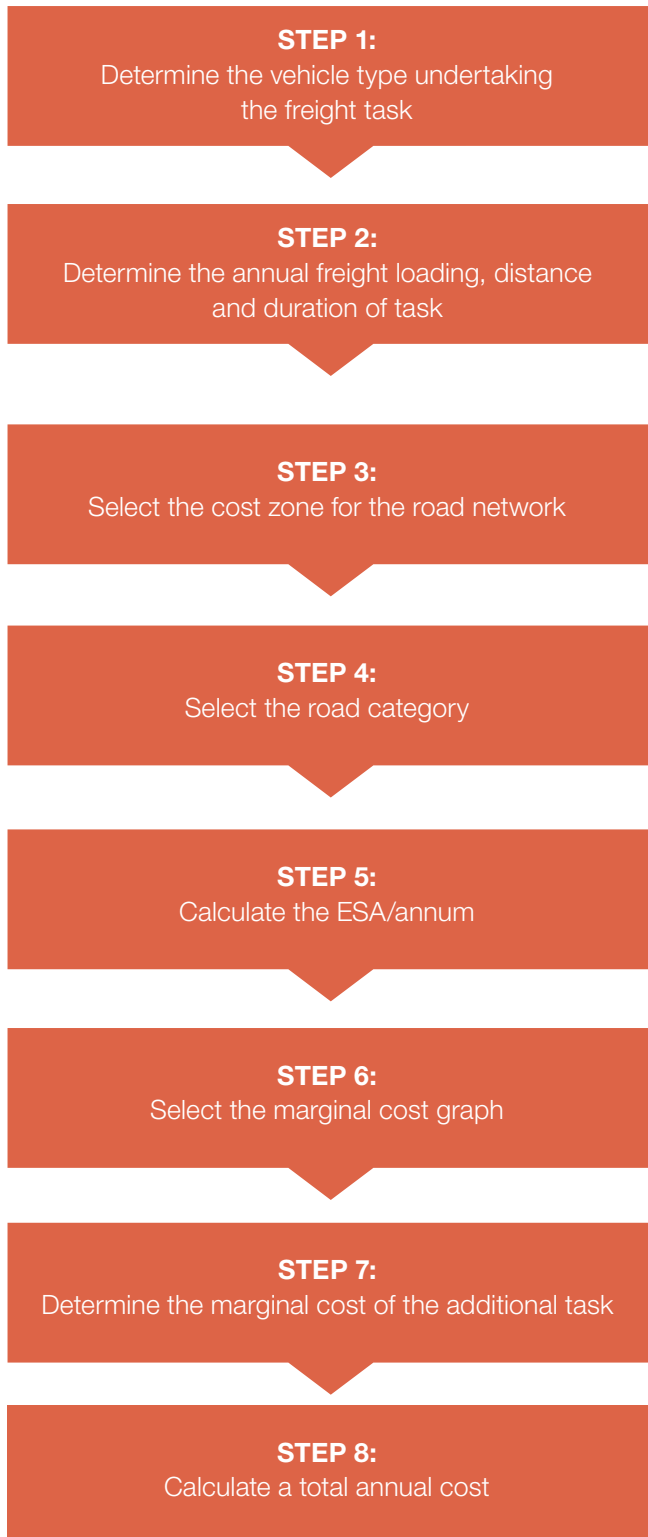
STEP 1:
Determine the vehicle type undertaking the freight task

STEP 2:
Determine the annual freight loading, distance and duration of task

STEP 3:
Select the cost zone for the road network

STEP 4:
Select the road category

STEP 5:
Calculate the ESA/annum

STEP 6:
Select the marginal cost graph

STEP 7:
Determine the marginal cost of the additional task

STEP 8:
Calculate a total annual cost